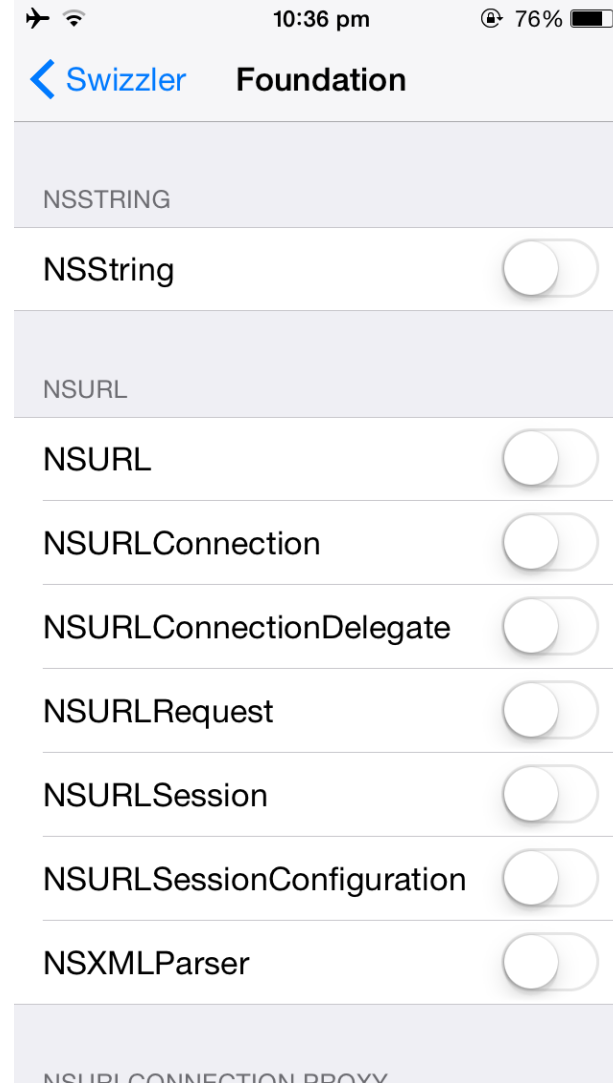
10:36 pm 76%

Swizzler Foundation

NSSTRING

NSString

NSURL

NSURL

NSURLConnection

NSURLConnectionDelegate

NSURLRequest

NSURLSession

NSURLSessionConfiguration

NSXMLParser

NSURLCONNECTION PROXY